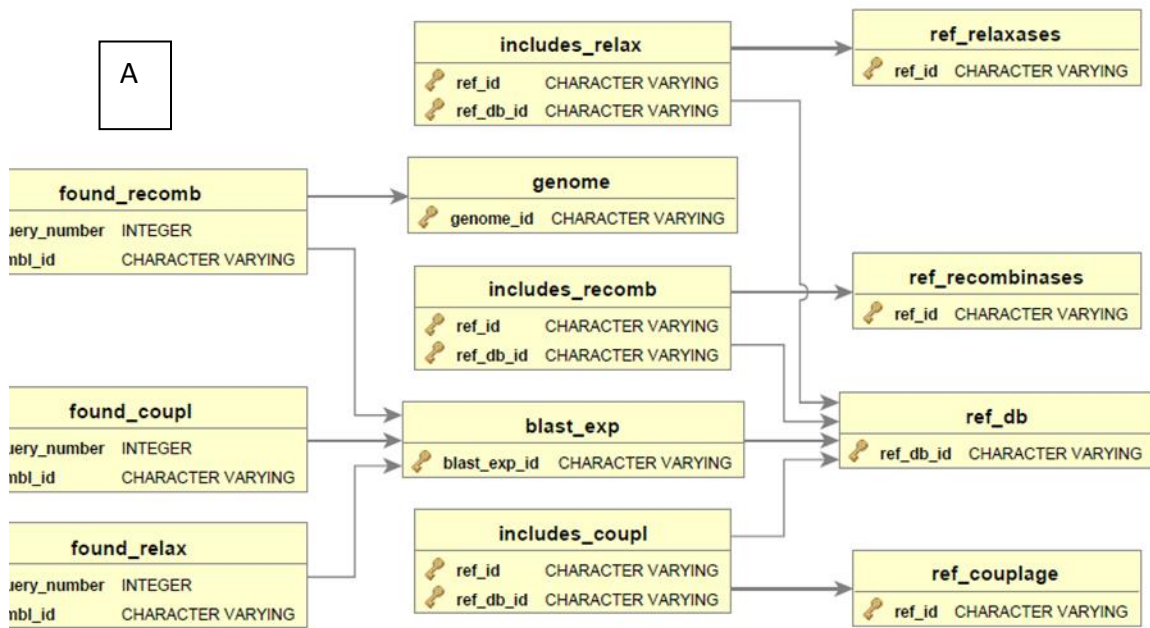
A

includes_relax
ref_id CHARACTER VARYING
ref_db_id CHARACTER VARYING

ref_relaxases
ref_id CHARACTER VARYING

found_recomb
uery_number INTEGER
nbl_id CHARACTER VARYING

genome
genome_id CHARACTER VARYING

includes_recomb
ref_id CHARACTER VARYING
ref_db_id CHARACTER VARYING

ref_recombinases
ref_id CHARACTER VARYING

found_coupl
uery_number INTEGER
nbl_id CHARACTER VARYING

blast_exp
blast_exp_id CHARACTER VARYING

ref_db
ref_db_id CHARACTER VARYING

found_relax
uery_number INTEGER
nbl_id CHARACTER VARYING

includes_coupl
ref_id CHARACTER VARYING
ref_db_id CHARACTER VARYING

ref_couplage
ref_id CHARACTER VARYING